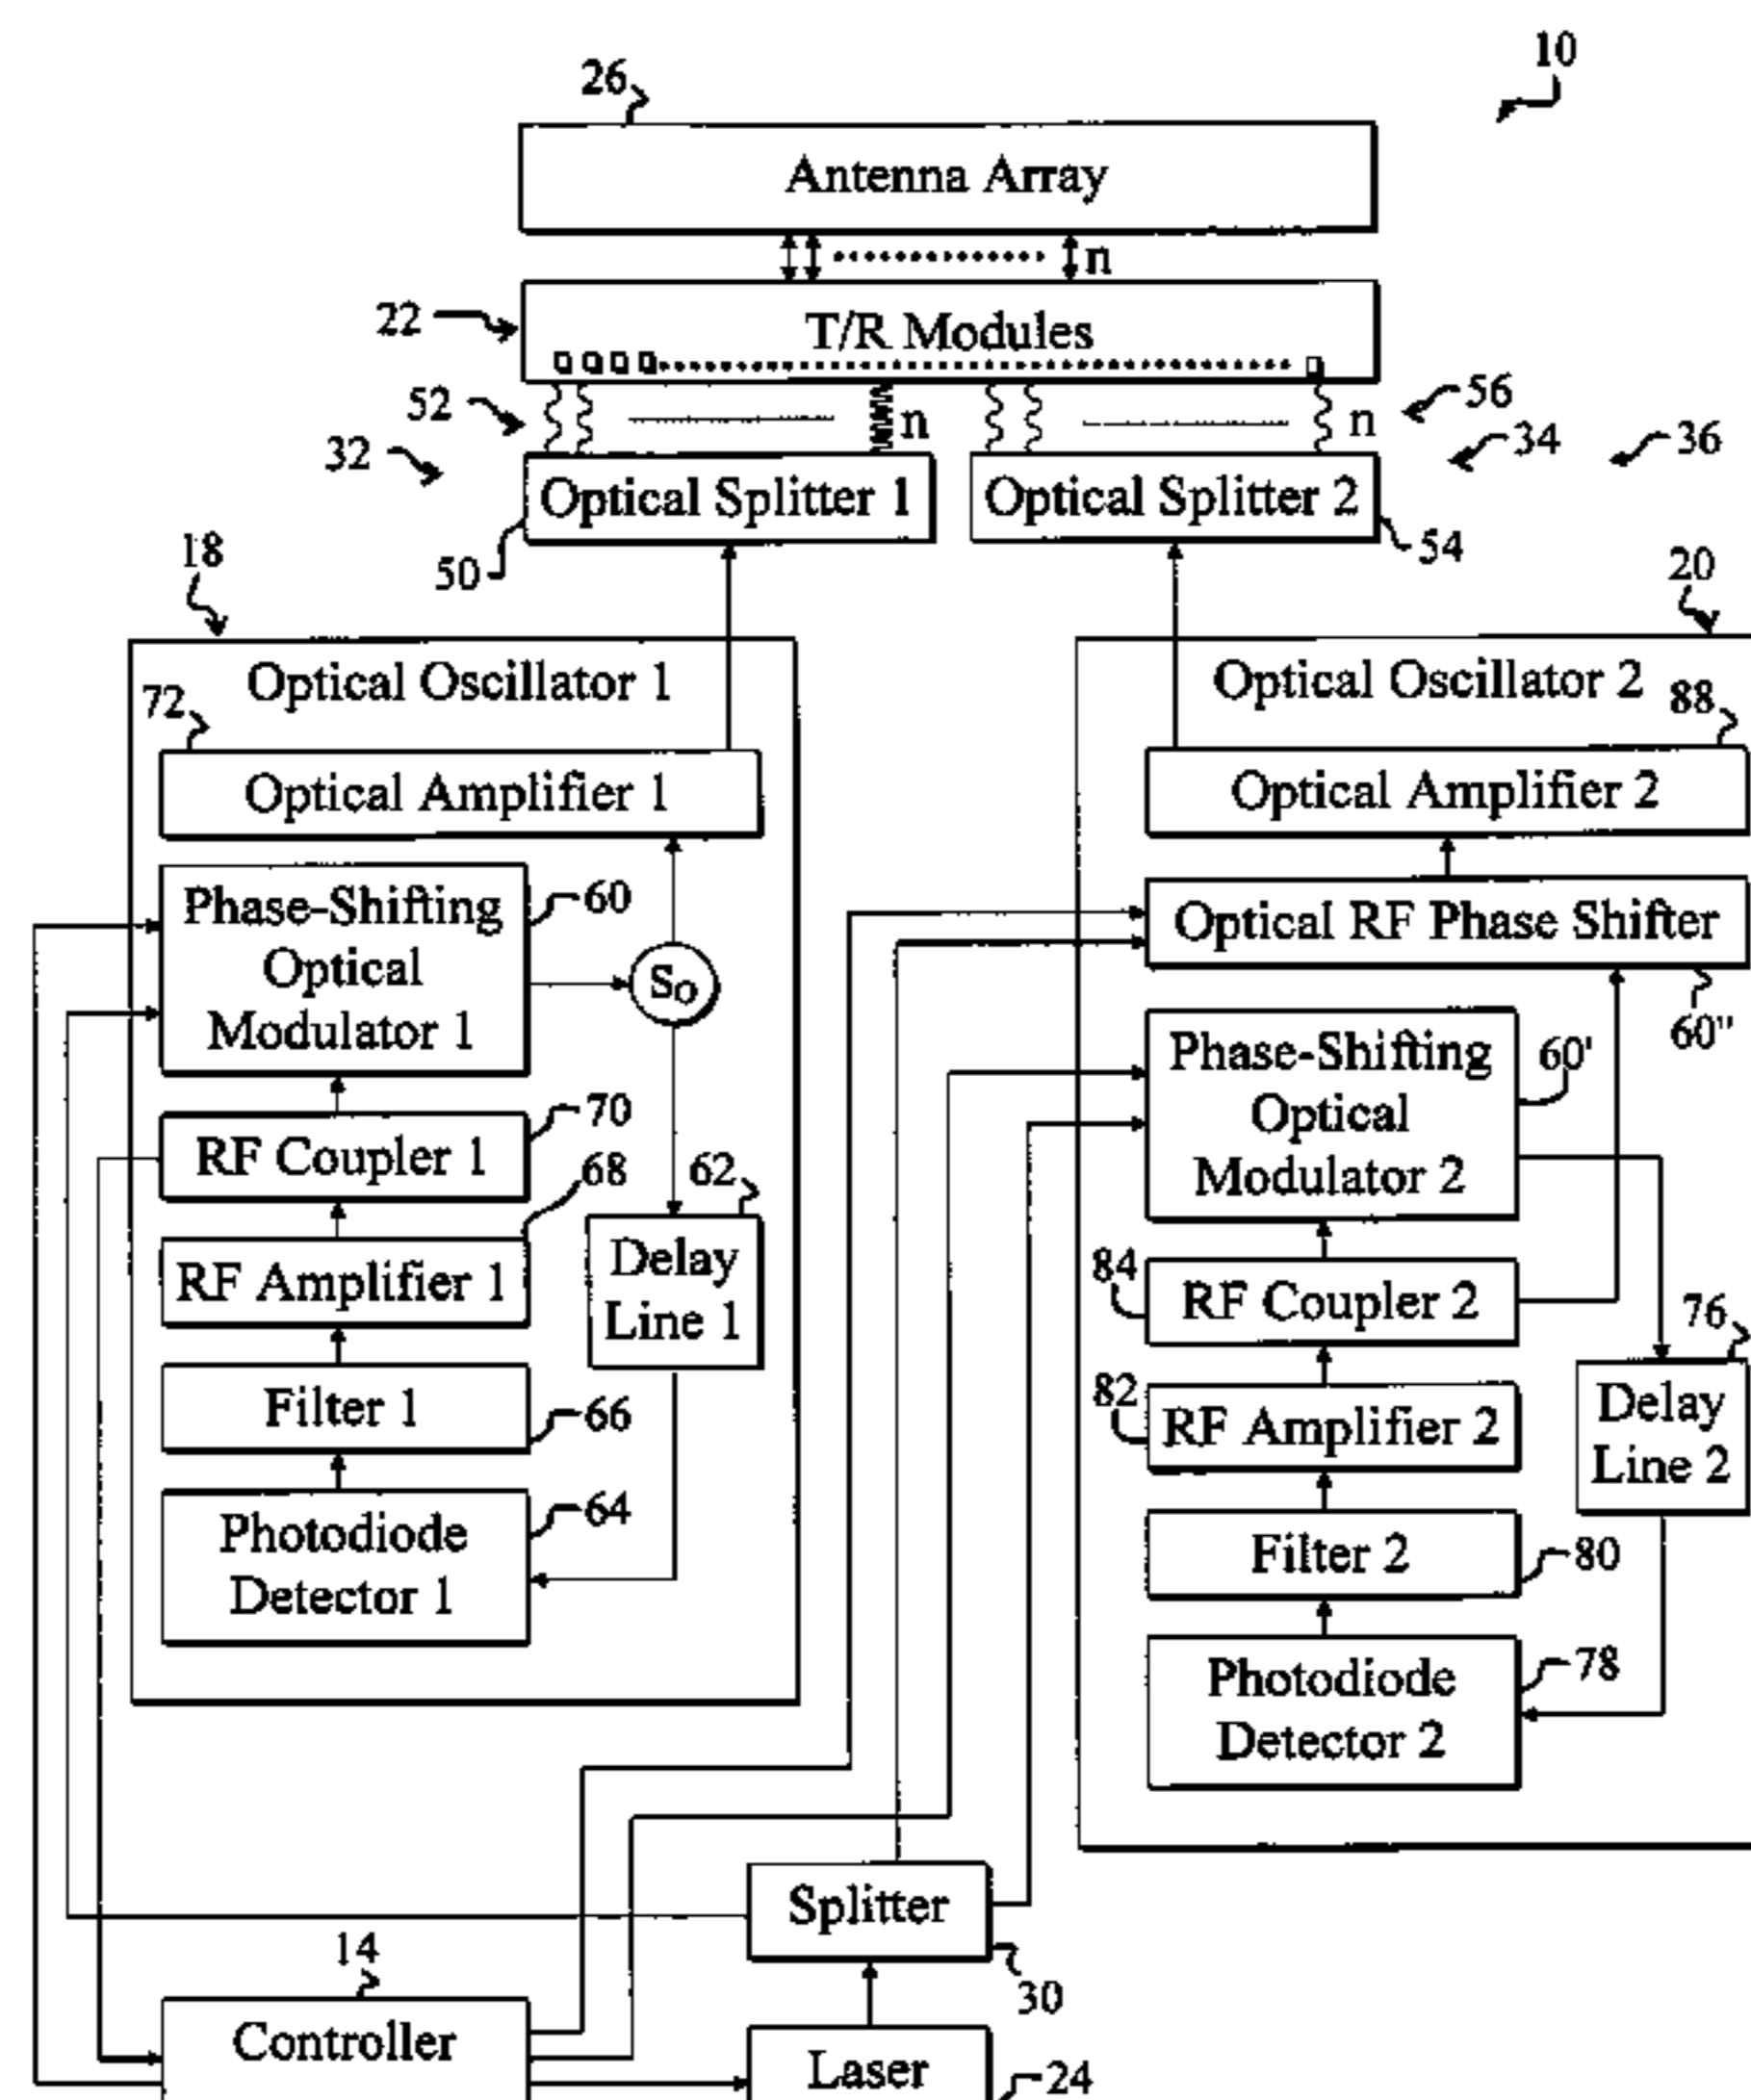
10

26

Antenna Array

n

22

T/R Modules

52

n

n

56

32

34

36

Optical Splitter 1

Optical Splitter 2

50

54

18

20

Optical Oscillator 1

Optical Oscillator 2

72

88

Optical Amplifier 1

Optical Amplifier 2

Phase-Shifting Optical Modulator 1

60

$S_o$

Optical RF Phase Shifter

60"

Phase-Shifting Optical Modulator 2

60'

RF Coupler 1

70

68

62

RF Amplifier 1

Delay Line 1

84

RF Coupler 2

76

82

RF Amplifier 2

Delay Line 2

Filter 1

66

Photodiode Detector 1

64

Filter 2

80

Photodiode Detector 2

78

Splitter

14

30

Controller

Laser

24